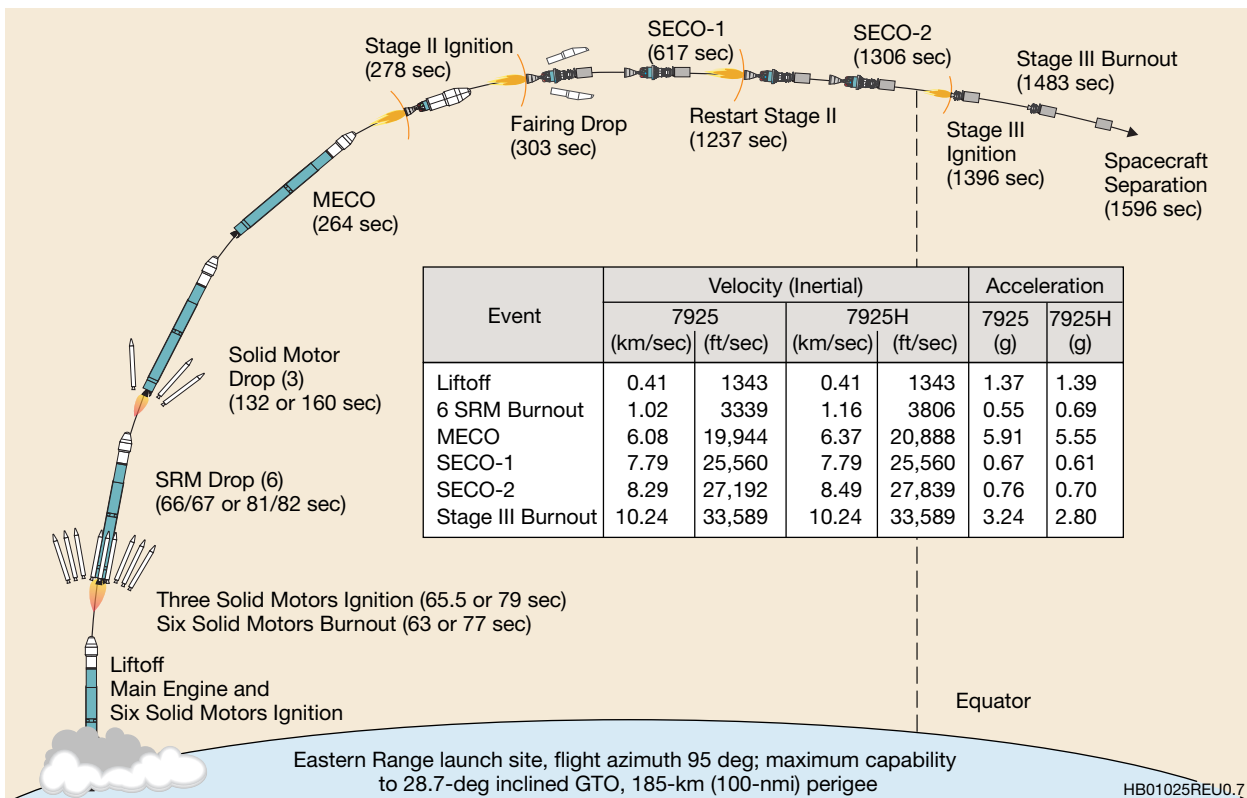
Stage II Ignition
(278 sec)

Fairing Drop
(303 sec)

SECO-1
(617 sec)

Restart Stage II
(1237 sec)

SECO-2
(1306 sec)

Stage III Burnout
(1483 sec)

Stage III
Ignition
(1396 sec)

Spacecraft
Separation
(1596 sec)

MECO
(264 sec)

Solid Motor
Drop (3)
(132 or 160 sec)

SRM Drop (6)
(66/67 or 81/82 sec)

Three Solid Motors Ignition (65.5 or 79 sec)
Six Solid Motors Burnout (63 or 77 sec)

Liftoff
Main Engine and
Six Solid Motors Ignition

| Event | Velocity (Inertial) 7925 (km/sec) | 7925 (ft/sec) | 7925H (km/sec) | 7925H (ft/sec) | Acceleration 7925 (g) | 7925H (g) |
|---|---|---|---|---|---|---|
| Liftoff | 0.41 | 1343 | 0.41 | 1343 | 1.37 | 1.39 |
| 6 SRM Burnout | 1.02 | 3339 | 1.16 | 3806 | 0.55 | 0.69 |
| MECO | 6.08 | 19,944 | 6.37 | 20,888 | 5.91 | 5.55 |
| SECO-1 | 7.79 | 25,560 | 7.79 | 25,560 | 0.67 | 0.61 |
| SECO-2 | 8.29 | 27,192 | 8.49 | 27,839 | 0.76 | 0.70 |
| Stage III Burnout | 10.24 | 33,589 | 10.24 | 33,589 | 3.24 | 2.80 |

Equator

Eastern Range launch site, flight azimuth 95 deg; maximum capability to 28.7-deg inclined GTO, 185-km (100-nmi) perigee

HB01025REU0.7